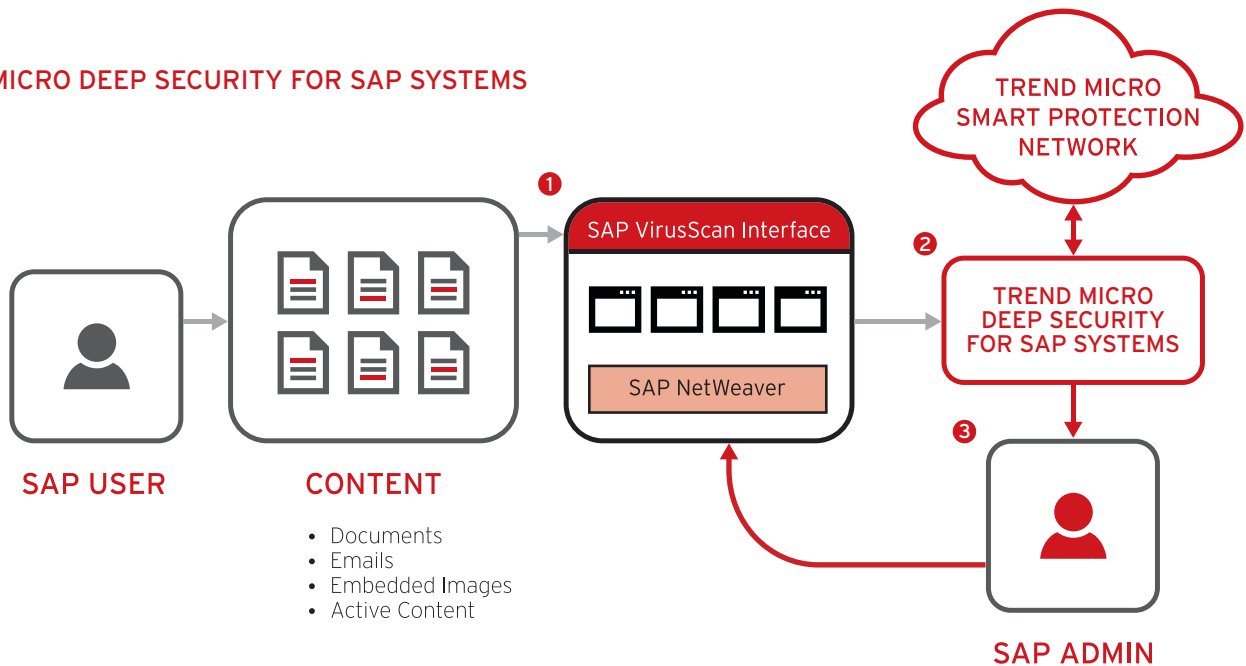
MICRO DEEP SECURITY FOR SAP SYSTEMS

TREND MICRO SMART PROTECTION NETWORK

1

SAP VirusScan Interface

SAP NetWeaver

2

TREND MICRO DEEP SECURITY FOR SAP SYSTEMS

3

SAP USER

CONTENT

- Documents
- Emails
- Embedded Images
- Active Content

SAP ADMIN